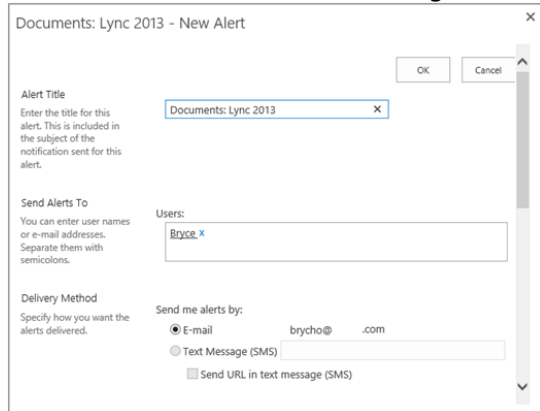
Documents: Lync 2013 - New Alert

×

OK

Cancel

Alert Title

Enter the title for this alert. This is included in the subject of the notification sent for this alert.

Documents: Lync 2013 ×

Send Alerts To

You can enter user names or e-mail addresses. Separate them with semicolons.

Users:

Bryce x

Delivery Method

Specify how you want the alerts delivered.

Send me alerts by:

E-mail brycho@ .com

Text Message (SMS)

Send URL in text message (SMS)